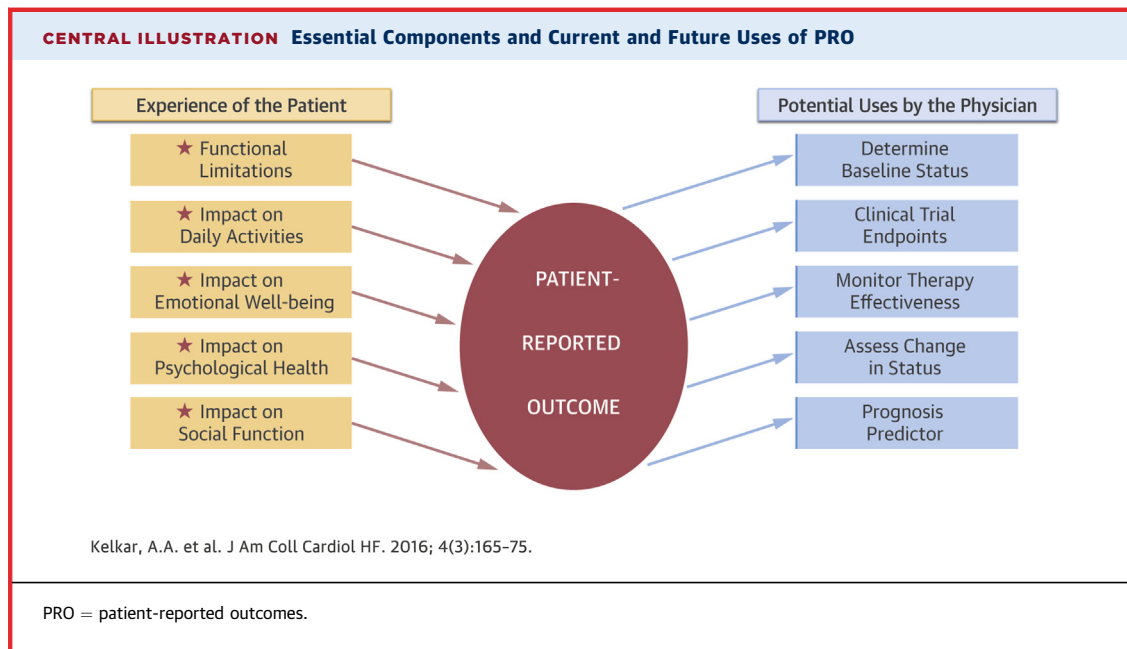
CENTRAL ILLUSTRATION Essential Components and Current and Future Uses of PRO

Experience of the Patient

★ Functional Limitations

★ Impact on Daily Activities

★ Impact on Emotional Well-being

★ Impact on Psychological Health

★ Impact on Social Function

PATIENT-REPORTED OUTCOME

Potential Uses by the Physician

Determine Baseline Status

Clinical Trial Endpoints

Monitor Therapy Effectiveness

Assess Change in Status

Prognosis Predictor

Kelkar, A.A. et al. J Am Coll Cardiol HF. 2016; 4(3):165–75.

PRO = patient-reported outcomes.